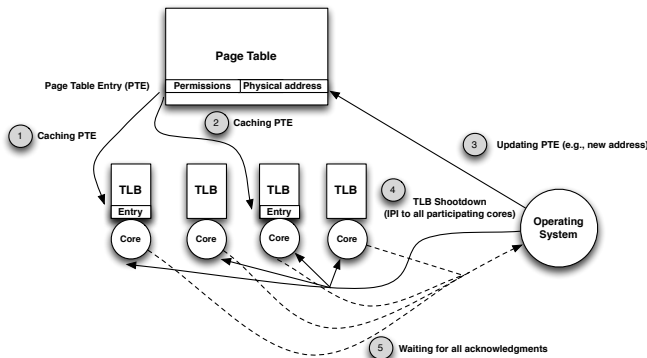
Page Table

Page Table Entry (PTE)

Permissions | Physical address

1 Caching PTE

2 Caching PTE

3 Updating PTE (e.g., new address)

TLB
Entry
Core

TLB
Core

TLB
Entry
Core

TLB
Core

4 TLB Shootdown (IPI to all participating cores)

Operating System

5 Waiting for all acknowledgments